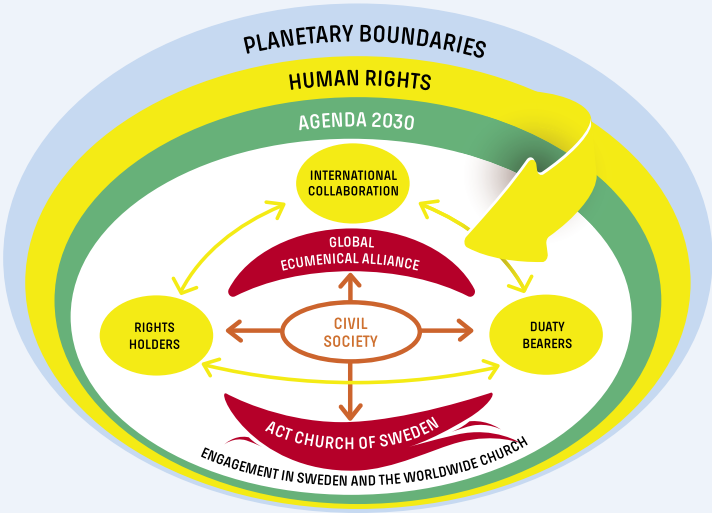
PLANETARY BOUNDARIES

HUMAN RIGHTS

AGENDA 2030

INTERNATIONAL COLLABORATION

GLOBAL ECUMENICAL ALLIANCE

RIGHTS HOLDERS

CIVIL SOCIETY

DUATY BEARERS

ACT CHURCH OF SWEDEN

ENGAGEMENT IN SWEDEN AND THE WORLDWIDE CHURCH